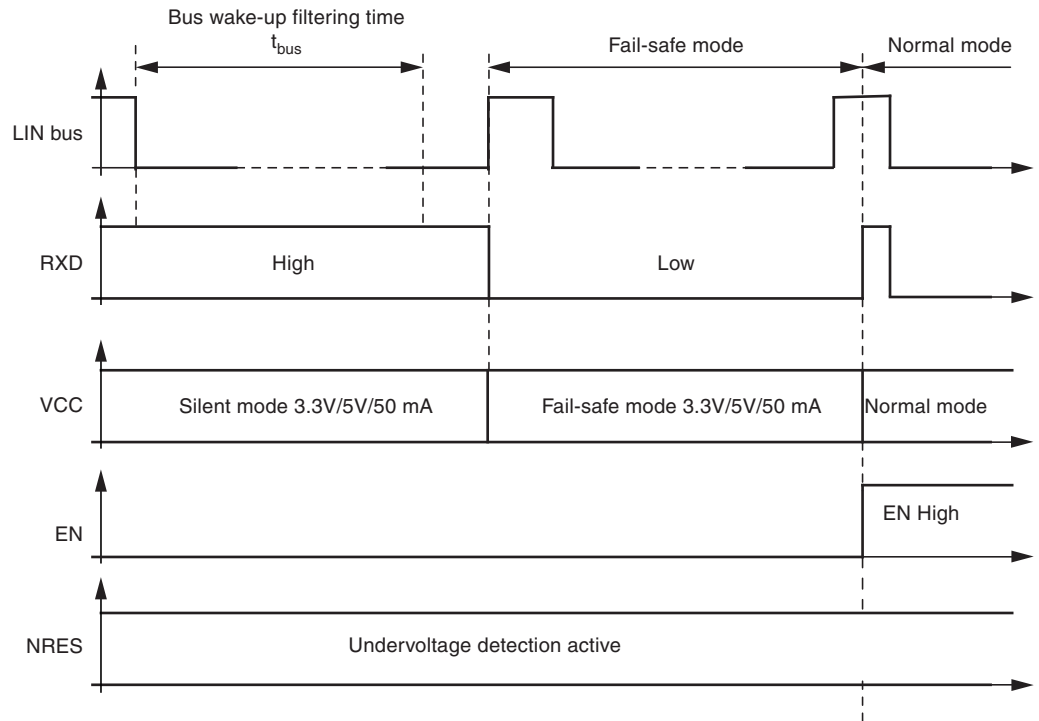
Bus wake-up filtering time
$t_{bus}$

Fail-safe mode

Normal mode

LIN bus

RXD

High

Low

VCC

Silent mode 3.3V/5V/50 mA

Fail-safe mode 3.3V/5V/50 mA

Normal mode

EN

EN High

NRES

Undervoltage detection active